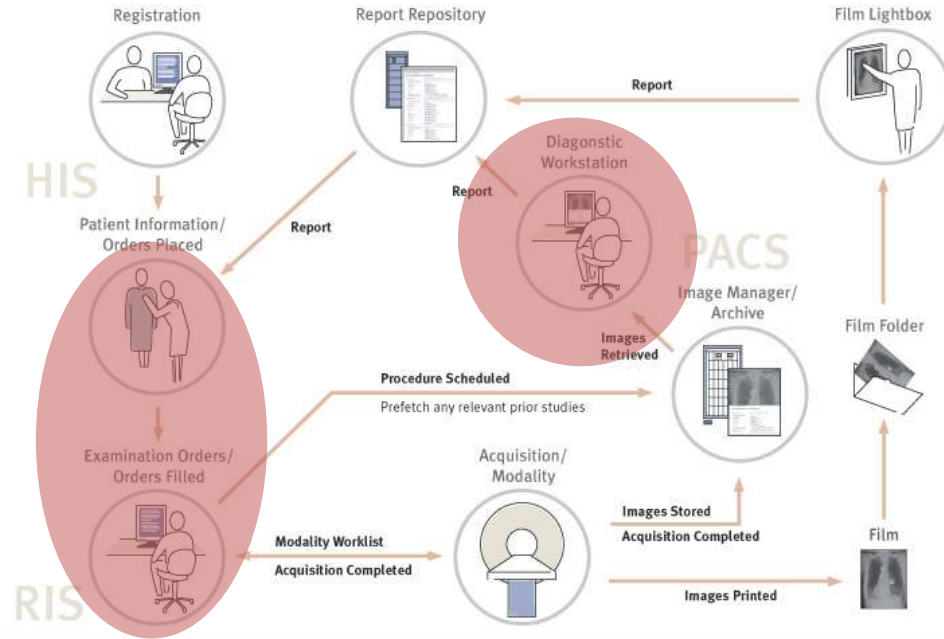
Registration

Report Repository

Film Lightbox

Report

HIS

Diagonstic Workstation

Report

Patient Information/ Orders Placed

Report

PACS

Image Manager/ Archive

Images Retrieved

Film Folder

Procedure Scheduled

Prefetch any relevant prior studies

Examination Orders/ Orders Filled

Acquisition/ Modality

Images Stored

Acquisition Completed

Film

Modality Worklist

Acquisition Completed

Images Printed

RIS